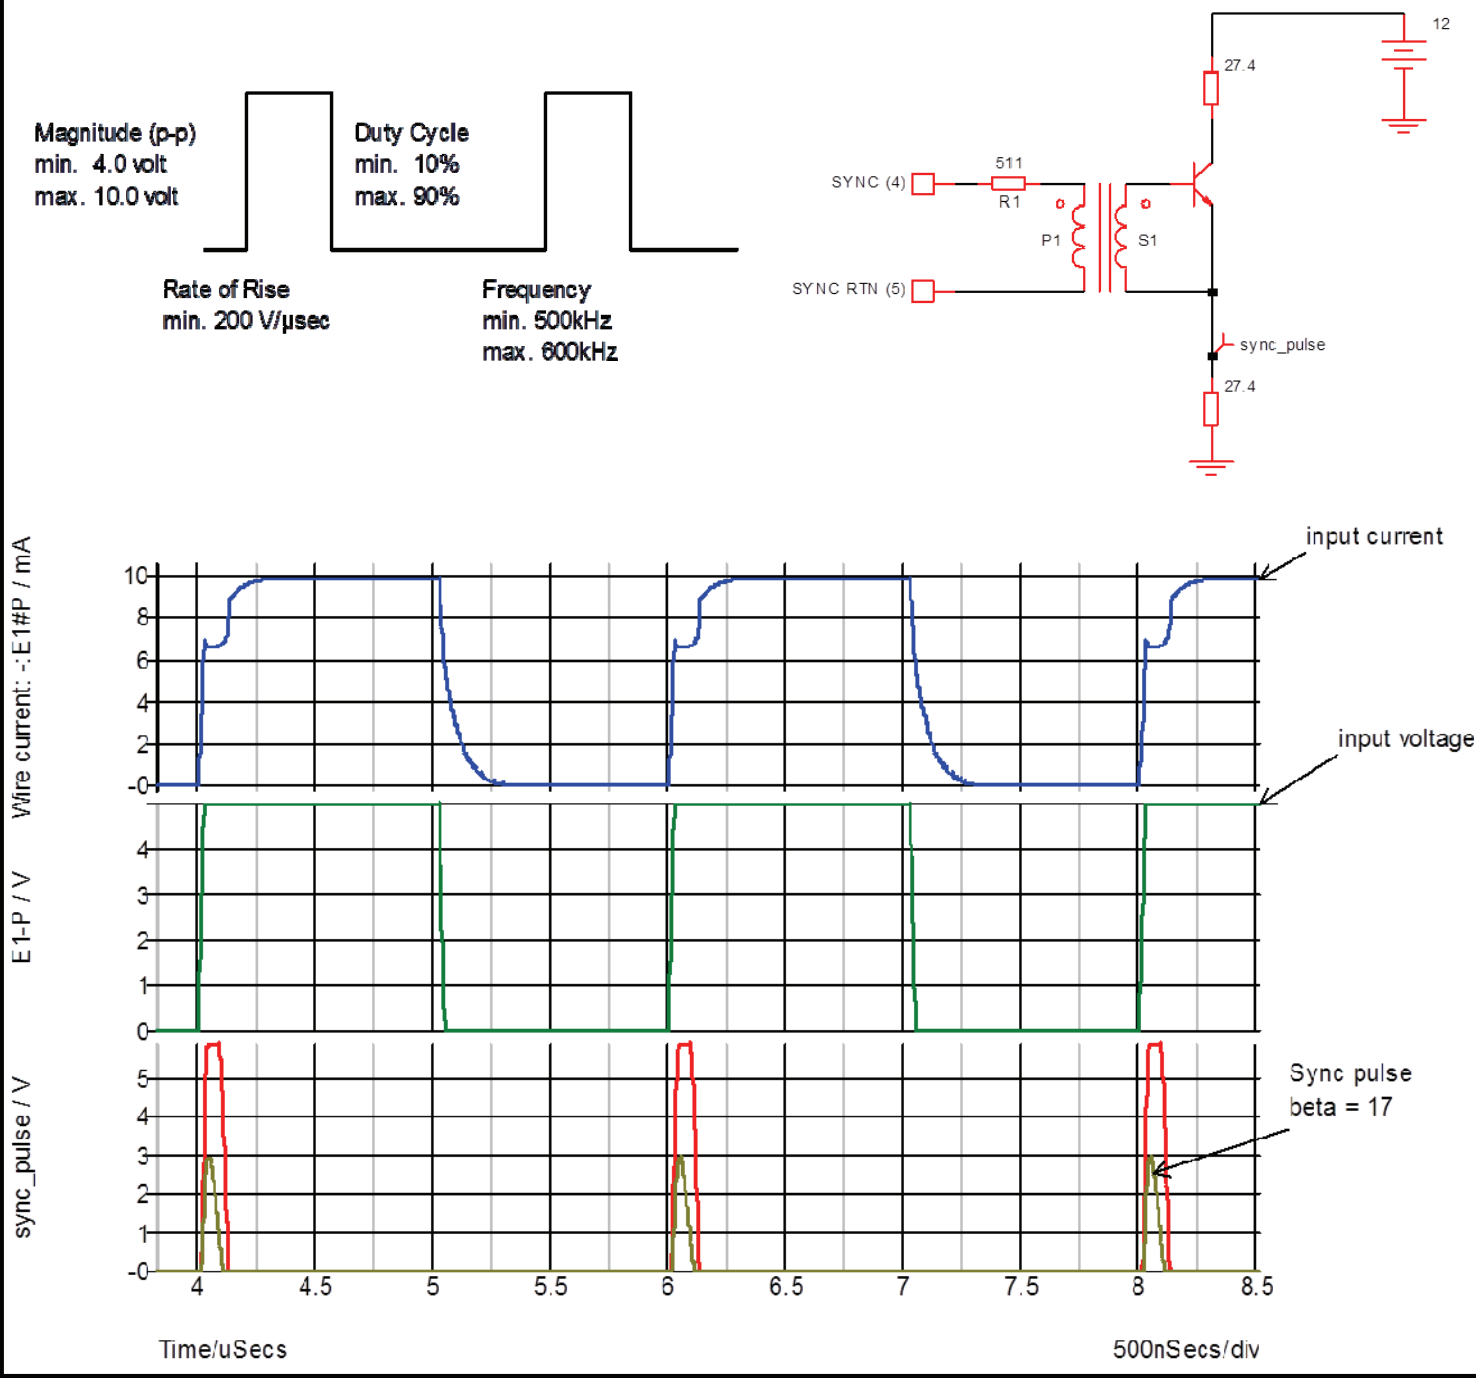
Magnitude (p-p)
min. 4.0 volt
max. 10.0 volt

Duty Cycle
min. 10%
max. 90%

Rate of Rise
min. 200 V/µsec

Frequency
min. 500kHz
max. 600kHz

12
27.4
SYNC (4)
511
R1
P1
S1
SYNC RTN (5)
sync_pulse
27.4

input current
input voltage

Wire current: -:E1#P / mA
10
8
6
4
2
-0

E1-P / V
4
3
2
1
0

sync_pulse / V
5
4
3
2
1
-0

Sync pulse
beta = 17

4
4.5
5
5.5
6
6.5
7
7.5
8
8.5

Time/uSecs
500nSecs/div